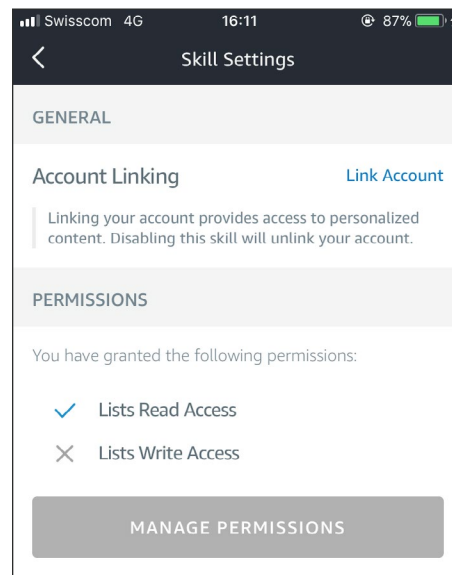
Swisscom 4G 16:11 87%

Skill Settings

GENERAL

Account Linking

Link Account

Linking your account provides access to personalized content. Disabling this skill will unlink your account.

PERMISSIONS

You have granted the following permissions:

Lists Read Access

Lists Write Access

MANAGE PERMISSIONS